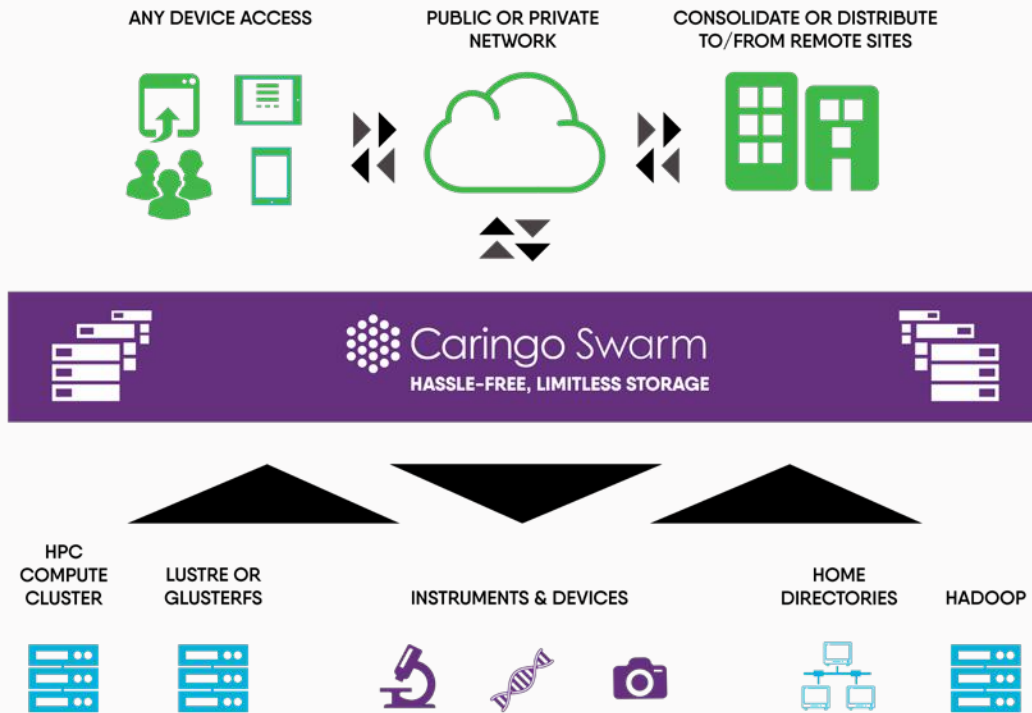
ANY DEVICE ACCESS

PUBLIC OR PRIVATE NETWORK

CONSOLIDATE OR DISTRIBUTE TO/FROM REMOTE SITES

Caringo Swarm

HASSLE-FREE, LIMITLESS STORAGE

HPC COMPUTE CLUSTER

LUSTRE OR GLUSTERFS

INSTRUMENTS & DEVICES

HOME DIRECTORIES

HADOOP